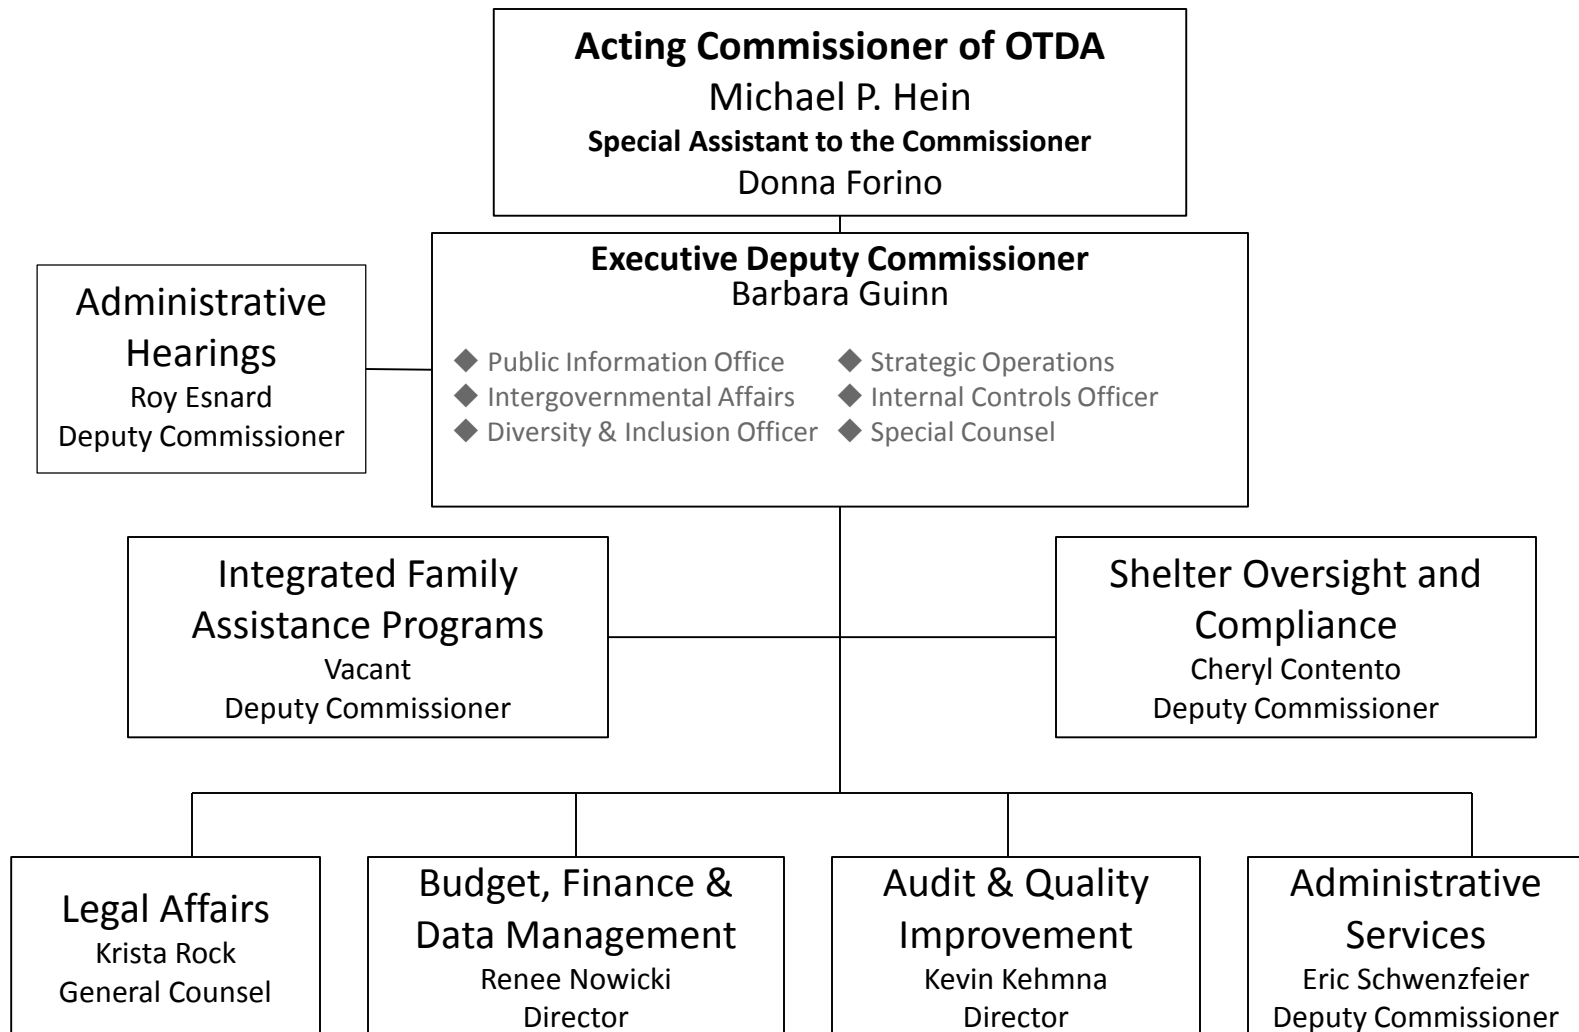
**Acting Commissioner of OTDA**
Michael P. Hein
**Special Assistant to the Commissioner**
Donna Forino

**Executive Deputy Commissioner**
Barbara Guinn

◆ Public Information Office
◆ Intergovernmental Affairs
◆ Diversity & Inclusion Officer

◆ Strategic Operations
◆ Internal Controls Officer
◆ Special Counsel

Administrative Hearings
Roy Esnard
Deputy Commissioner

Integrated Family Assistance Programs
Vacant
Deputy Commissioner

Shelter Oversight and Compliance
Cheryl Contento
Deputy Commissioner

Legal Affairs
Krista Rock
General Counsel

Budget, Finance & Data Management
Renee Nowicki
Director

Audit & Quality Improvement
Kevin Kehmna
Director

Administrative Services
Eric Schwenzfeier
Deputy Commissioner